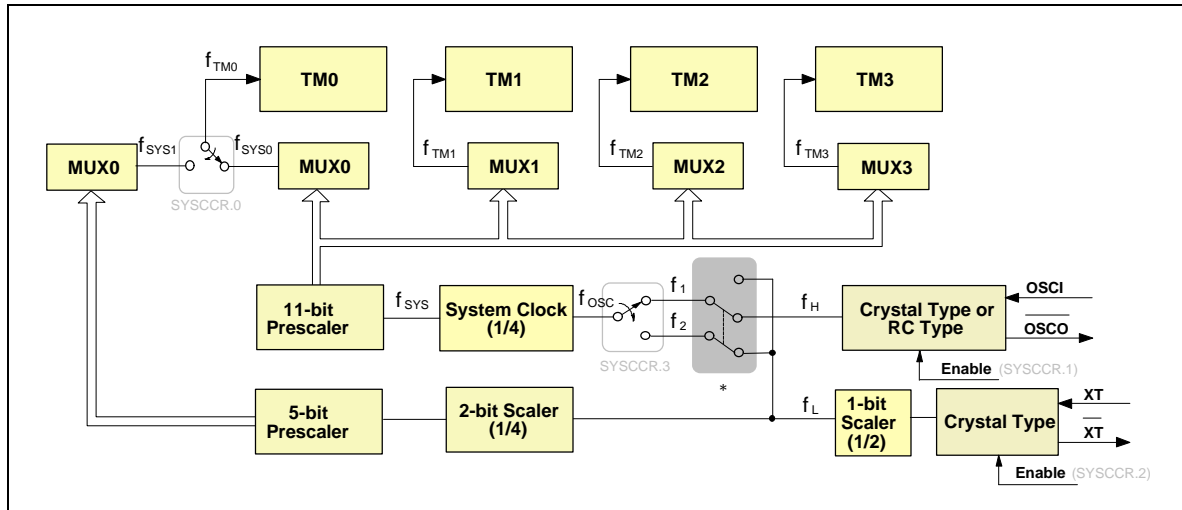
$f_{TM0}$

TM0

TM1

TM2

TM3

MUX0

$f_{SYS1}$

$f_{SYS0}$

MUX0

SYSCCR.0

$f_{TM1}$

MUX1

$f_{TM2}$

MUX2

$f_{TM3}$

MUX3

11-bit Prescaler

$f_{SYS}$

System Clock (1/4)

$f_{OSC}$

$f_1$

$f_2$

SYSCCR.3

$f_H$

Crystal Type or RC Type

OSCI

$\overline{OSCO}$

Enable (SYSCCR.1)

*

5-bit Prescaler

2-bit Scaler (1/4)

$f_L$

1-bit Scaler (1/2)

Crystal Type

XT

$\overline{XT}$

Enable (SYSCCR.2)